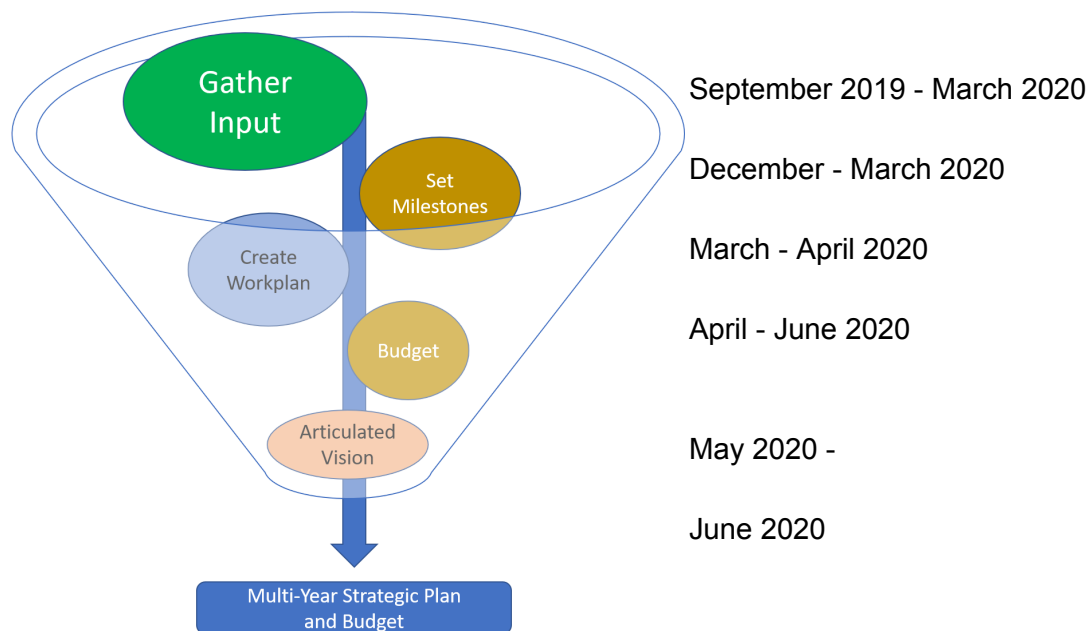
Gather Input

Set Milestones

Create Workplan

Budget

Articulated Vision

Multi-Year Strategic Plan and Budget

September 2019 - March 2020

December - March 2020

March - April 2020

April - June 2020

May 2020 -

June 2020